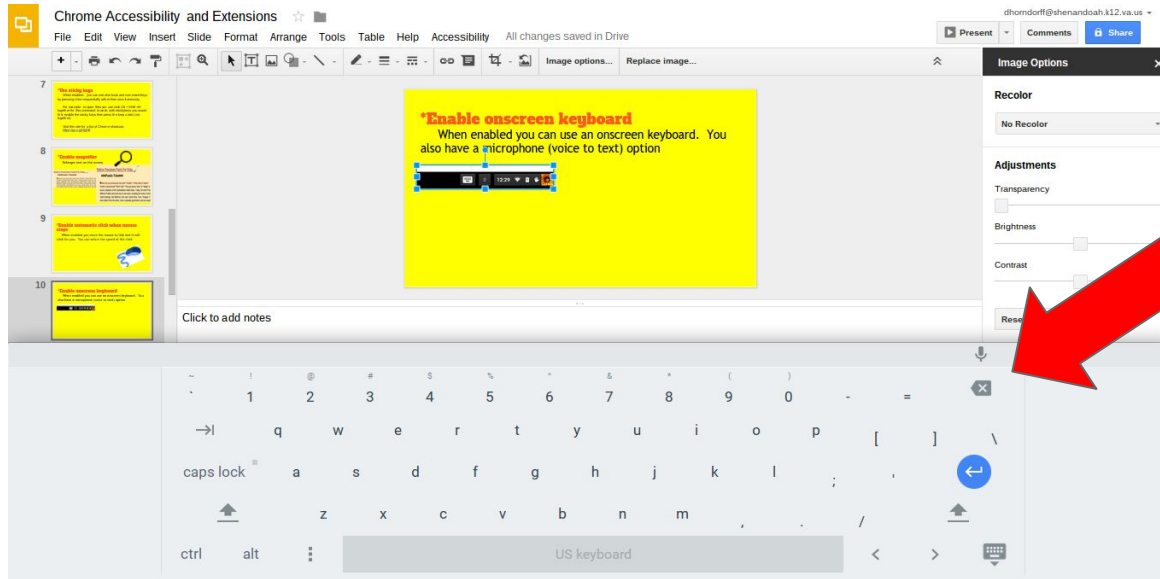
Chrome Accessibility and Extensions
File Edit View Insert Slide Format Arrange Tools Table Help Accessibility All changes saved in Drive
dhorndorff@shenandoah.k12.va.us
Present Comments Share
Image options... Replace image...
Image Options

7
*Use sticky keys
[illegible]

8
*Enable magnifier
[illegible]

9
*Enable automatic click when mouse stops
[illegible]

10
*Enable onscreen keyboard
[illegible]

*Enable onscreen keyboard
When enabled you can use an onscreen keyboard. You also have a microphone (voice to text) option

12:29

Click to add notes

Recolor
No Recolor
Adjustments
Transparency
Brightness
Contrast
Rese

~ ! @ # $ % ^ & * ( )
` 1 2 3 4 5 6 7 8 9 0 - =
q w e r t y u i o p [ ] \
caps lock a s d f g h j k l ; '
z x c v b n m , . /
ctrl alt US keyboard